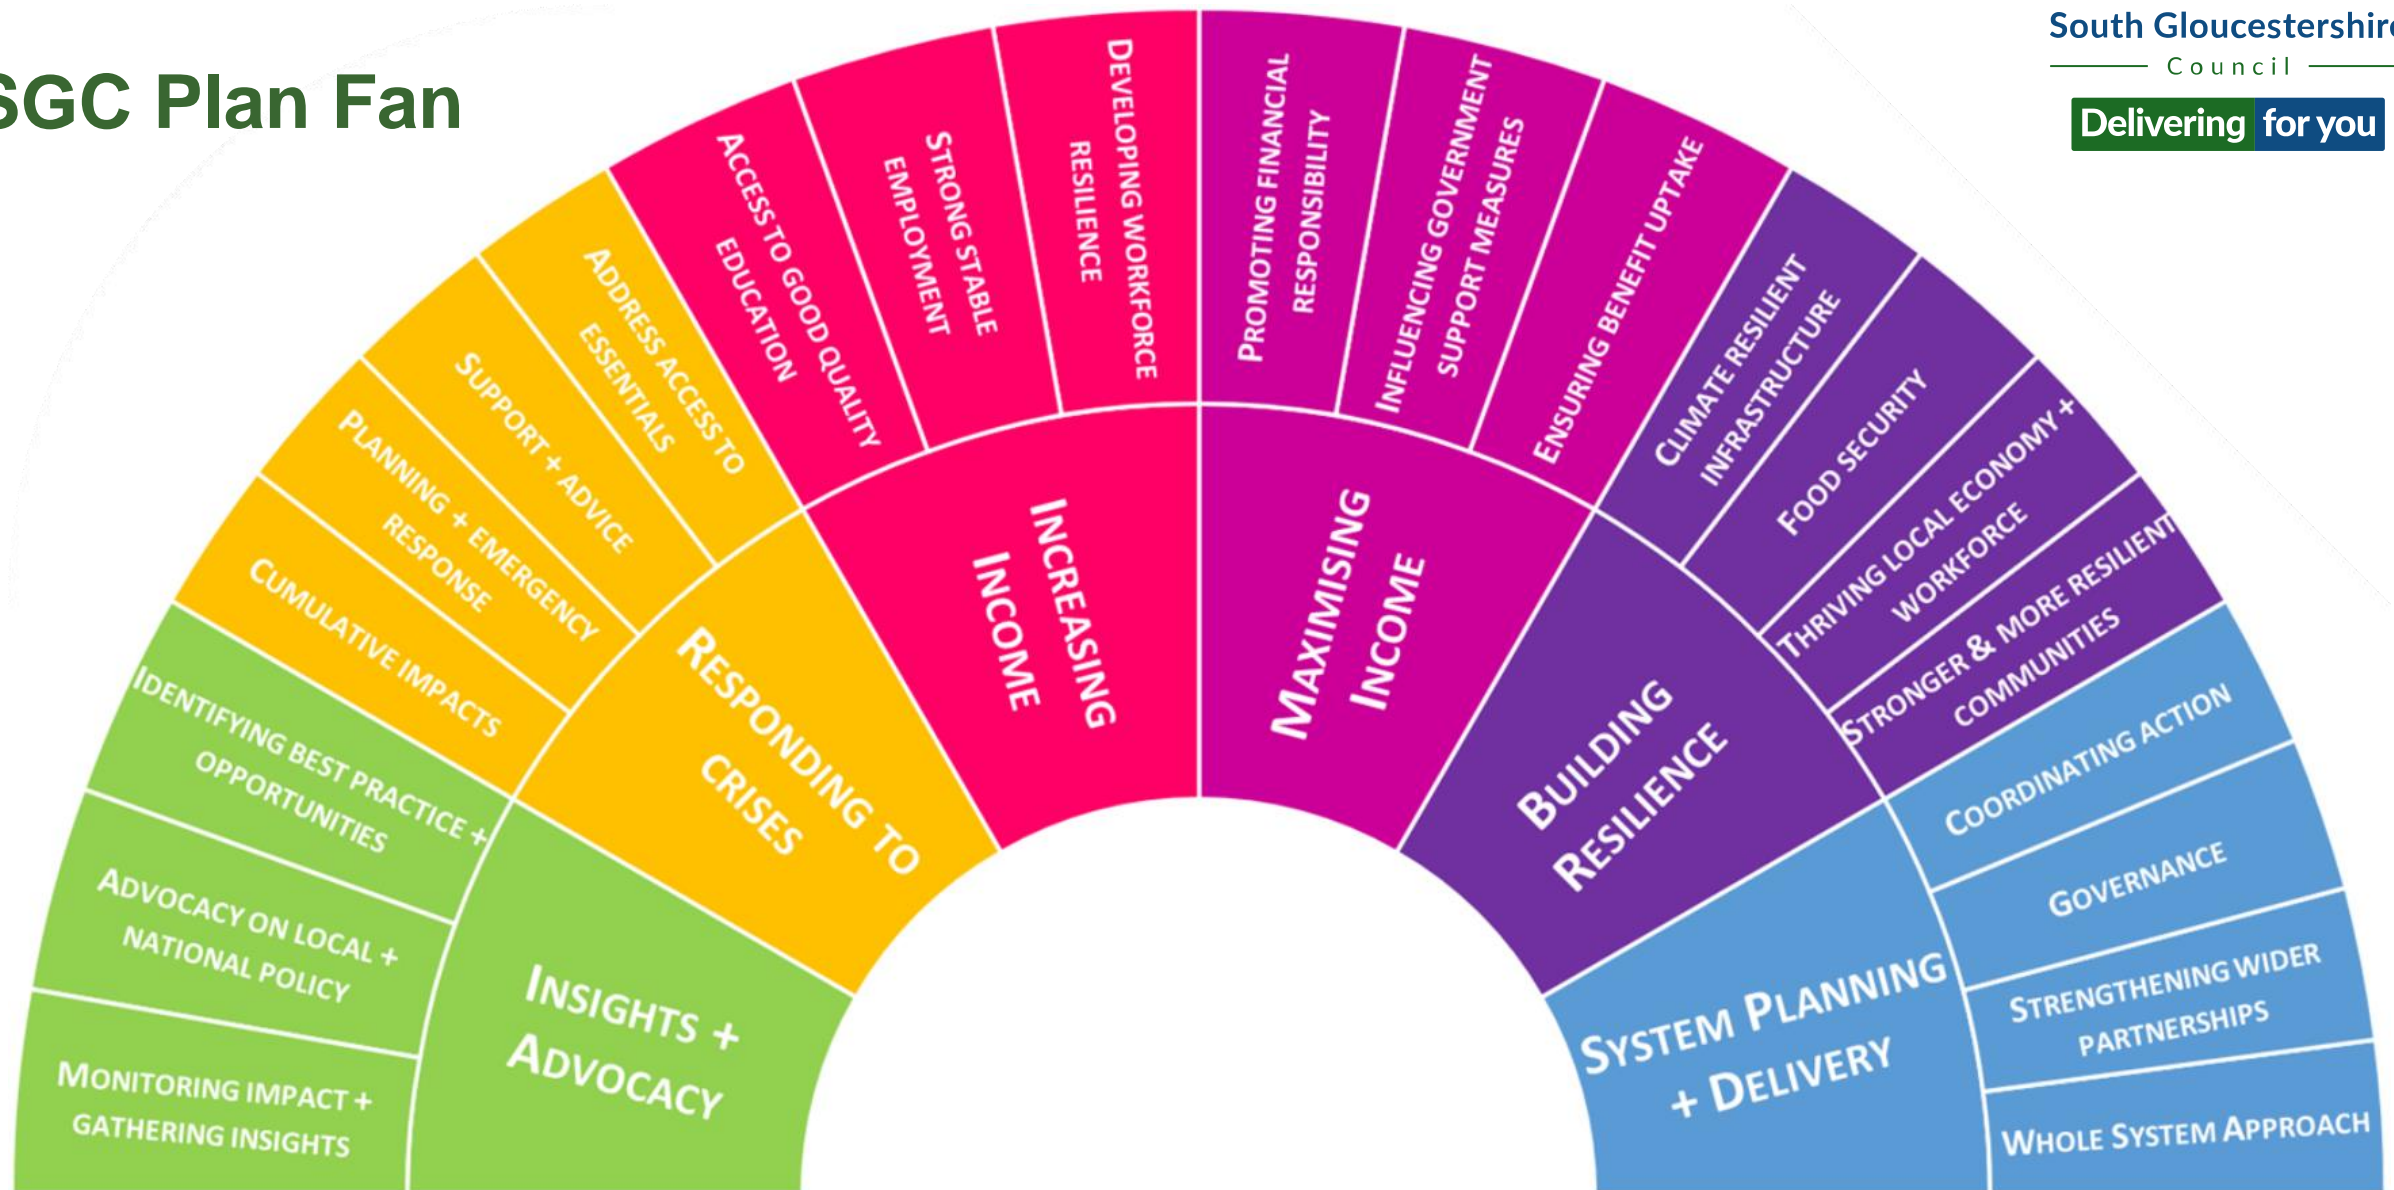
SGC Plan Fan

South Gloucestershire
Council
Delivering for you

Insights + Advocacy
Monitoring impact + gathering insights
Advocacy on local + national policy
Identifying best practice + opportunities

Responding to crises
Cumulative impacts
Planning + emergency response
Support + advice
Address access to essentials

Increasing Income
Access to good quality education
Strong stable employment
Developing workforce resilience

Maximising Income
Promoting financial responsibility
Influencing government support measures
Ensuring benefit uptake

Building Resilience
Climate resilient infrastructure
Food security
Thriving local economy + workforce
Stronger & more resilient communities

System Planning + Delivery
Coordinating action
Governance
Strengthening wider partnerships
Whole System Approach